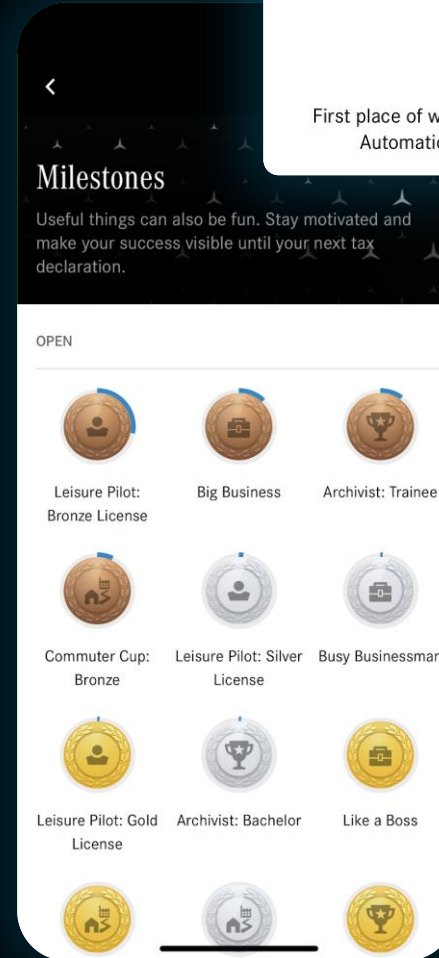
First place of w
Automatic

<

Milestones

Useful things can also be fun. Stay motivated and make your success visible until your next tax declaration.

OPEN

Leisure Pilot: Bronze License

Big Business

Archivist: Trainee

Commuter Cup: Bronze

Leisure Pilot: Silver License

Busy Businessman

Leisure Pilot: Gold License

Archivist: Bachelor

Like a Boss